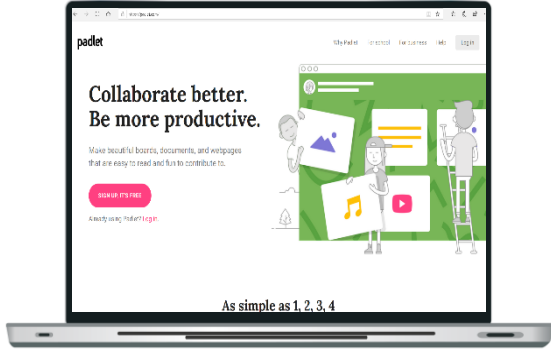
padlet

Why Padlet   In school   For business   Help   Log in

Collaborate better. Be more productive.

Make beautiful boards, documents, and webpages that are easy to read and fun to contribute to.

SIGN UP. IT'S FREE

Already using Padlet? Log in

As simple as 1, 2, 3, 4